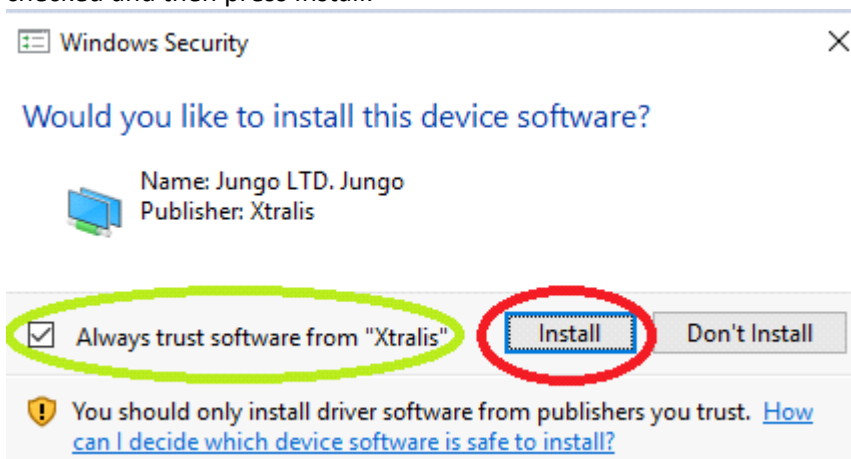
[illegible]

Windows Security

×

Would you like to install this device software?

Name: Jungo LTD. Jungo
Publisher: Xtralis

Always trust software from "Xtralis"

Install

Don't Install

You should only install driver software from publishers you trust. How can I decide which device software is safe to install?